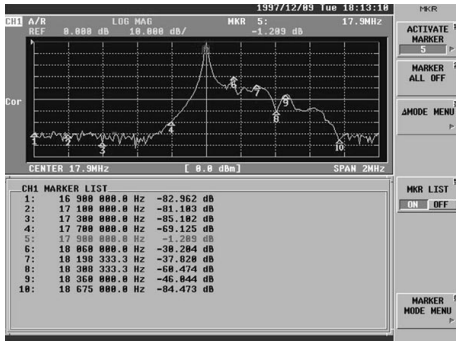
1997/12/09 Tue 18:13:10

CH1 A/R LOG MAG MKR 5: 17.9MHz
REF 0.000 dB 10.000 dB/ -1.209 dB

Cor

1 2 3 4 5 6 7 8 9 10

CENTER 17.9MHz [ 0.0 dBm] SPAN 2MHz

MKR

ACTIVATE MARKER
5

MARKER ALL OFF

ΔMODE MENU

CH1 MARKER LIST

| | | |
|---|---|---|
| 1: | 16 900 000.0 Hz | -82.962 dB |
| 2: | 17 100 000.0 Hz | -81.183 dB |
| 3: | 17 300 000.0 Hz | -85.102 dB |
| 4: | 17 700 000.0 Hz | -69.125 dB |
| 5: | 17 900 000.0 Hz | -1.209 dB |
| 6: | 18 068 000.0 Hz | -30.284 dB |
| 7: | 18 198 333.3 Hz | -37.020 dB |
| 8: | 18 308 333.3 Hz | -60.474 dB |
| 9: | 18 360 000.0 Hz | -46.844 dB |
| 10: | 18 675 000.0 Hz | -84.473 dB |

MKR LIST
ON OFF

MARKER MODE MENU